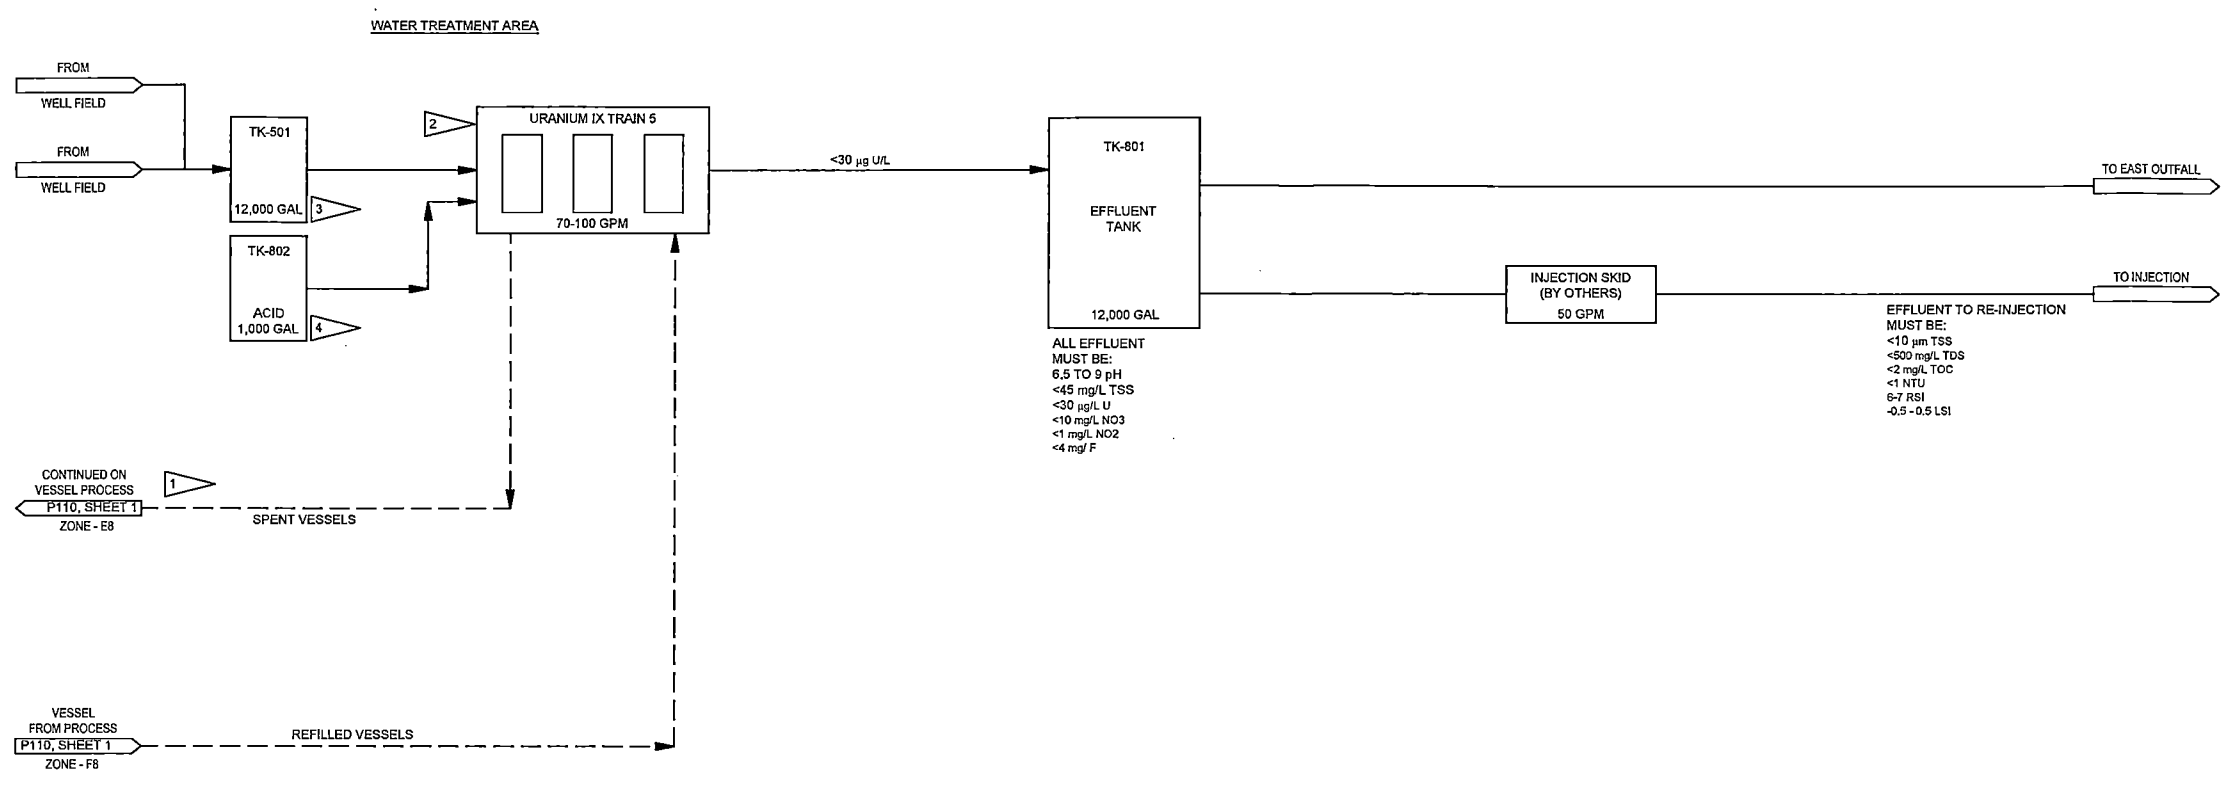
WATER TREATMENT AREA

FROM
WELL FIELD

FROM
WELL FIELD

TK-501
12,000 GAL
3

TK-802
ACID
1,000 GAL
4

2
URANIUM IX TRAIN 5
70-100 GPM

<30 μg U/L

TK-801
EFFLUENT
TANK
12,000 GAL

ALL EFFLUENT
MUST BE:
6.5 TO 9 pH
<45 mg/L TSS
<30 μg/L U
<10 mg/L NO3
<1 mg/L NO2
<4 mg/ F

TO EAST OUTFALL

INJECTION SKID
(BY OTHERS)
50 GPM

TO INJECTION

EFFLUENT TO RE-INJECTION
MUST BE:
<10 μm TSS
<500 mg/L TDS
<2 mg/L TOC
<1 NTU
6-7 RSI
-0.5 - 0.5 LSI

CONTINUED ON
VESSEL PROCESS
P110, SHEET 1
ZONE - E8
1
SPENT VESSELS

VESSEL
FROM PROCESS
P110, SHEET 1
ZONE - F8
REFILLED VESSELS